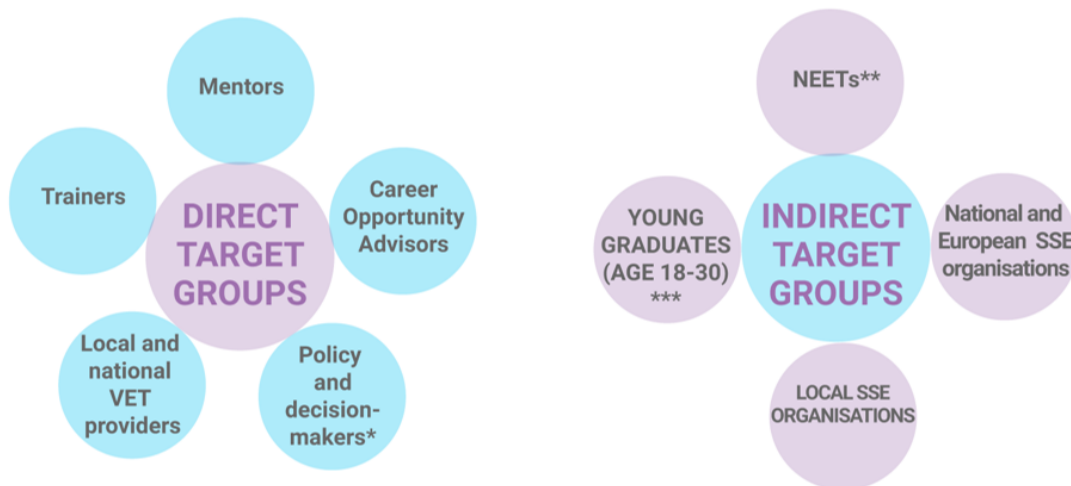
Mentors

Trainers

DIRECT TARGET GROUPS

Career Opportunity Advisors

Local and national VET providers

Policy and decision-makers*

NEETs**

YOUNG GRADUATES (AGE 18-30) ***

INDIRECT TARGET GROUPS

National and European SSE organisations

LOCAL SSE ORGANISATIONS